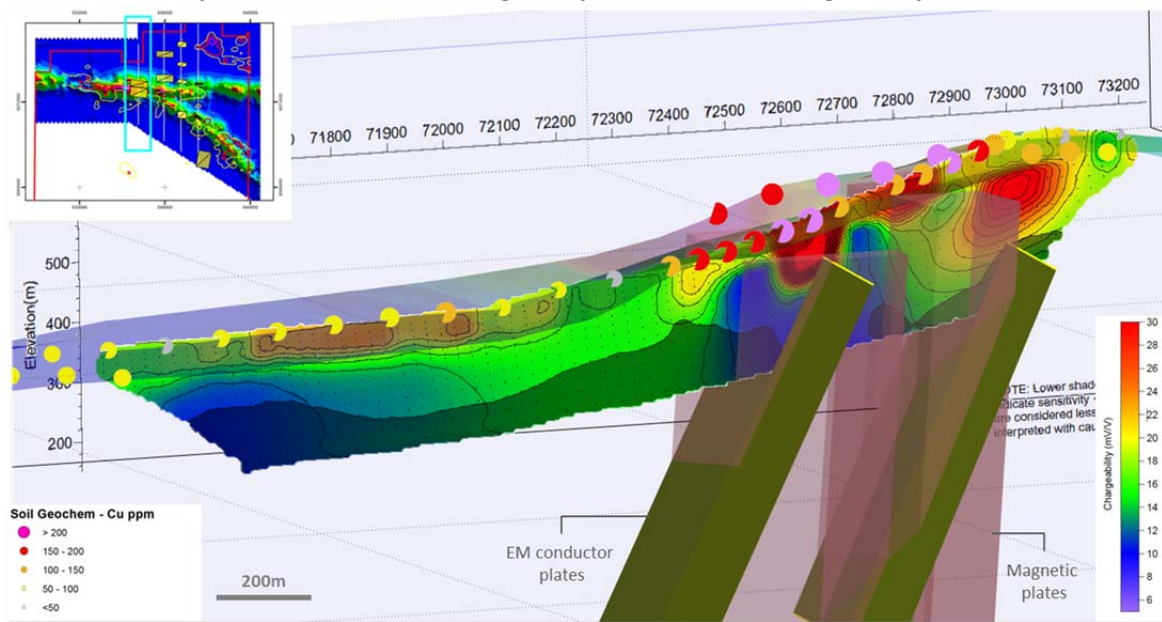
71800 71900 72000 72100 72200 72300 72400 72500 72600 72700 72800 72900 73000 73100 73200

Elevation(m)
500
400
300
200

OTE: Lower shade
dicate sensitivity
are considered less
interpreted with ca

Chargeability (mV/V)
30
28
26
24
22
20
18
16
14
12
10
8
6

Soil Geochem - Cu ppm
> 200
150 - 200
100 - 150
50 - 100
<50

200m

EM conductor plates

Magnetic plates